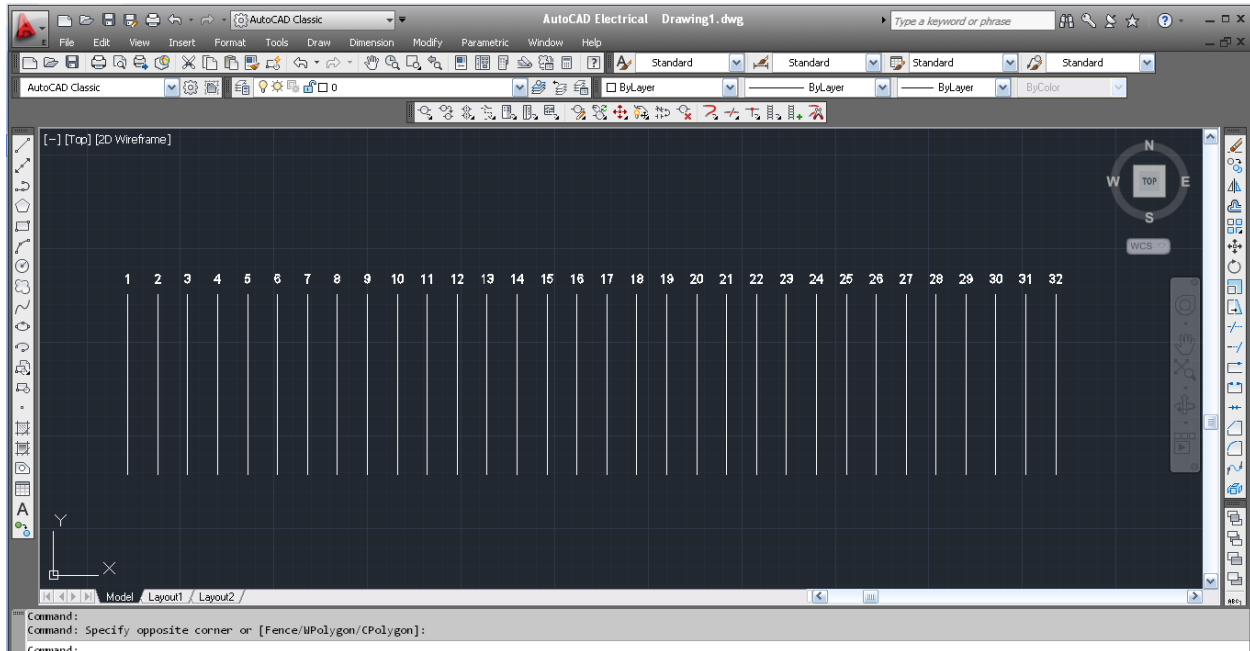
AutoCAD Classic
AutoCAD Electrical Drawing1.dwg
Type a keyword or phrase
File Edit View Insert Format Tools Draw Dimension Modify Parametric Window Help
Standard
Standard
Standard
Standard
AutoCAD Classic
0
ByLayer
ByLayer
ByLayer
ByColor
[–] [Top] [2D Wireframe]
N
W
TOP
E
S
WCS
1 2 3 4 5 6 7 8 9 10 11 12 13 14 15 16 17 18 19 20 21 22 23 24 25 26 27 28 29 30 31 32
Y
X
Model Layout1 Layout2
Command:
Command: Specify opposite corner or [Fence/WPolygon/CPolygon]:
Command: